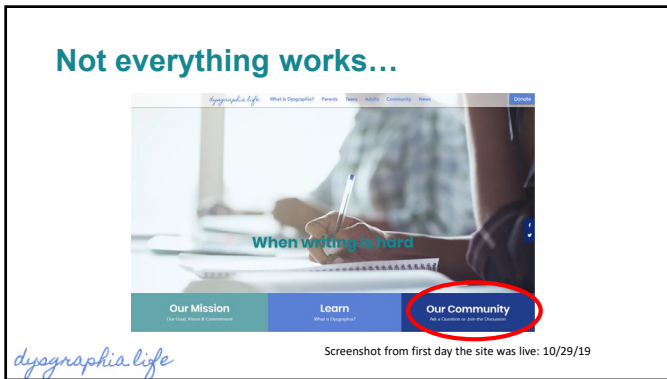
Not everything works…

dysgraphia.life What is Dysgraphia? Parents News Adults Community News Donate

When writing is hard

Our Mission
Our Goal, Vision & Commitment

Learn
What is Dysgraphia?

Our Community
Ask a Question or Join the Discussion

dysgraphia.life

Screenshot from first day the site was live: 10/29/19